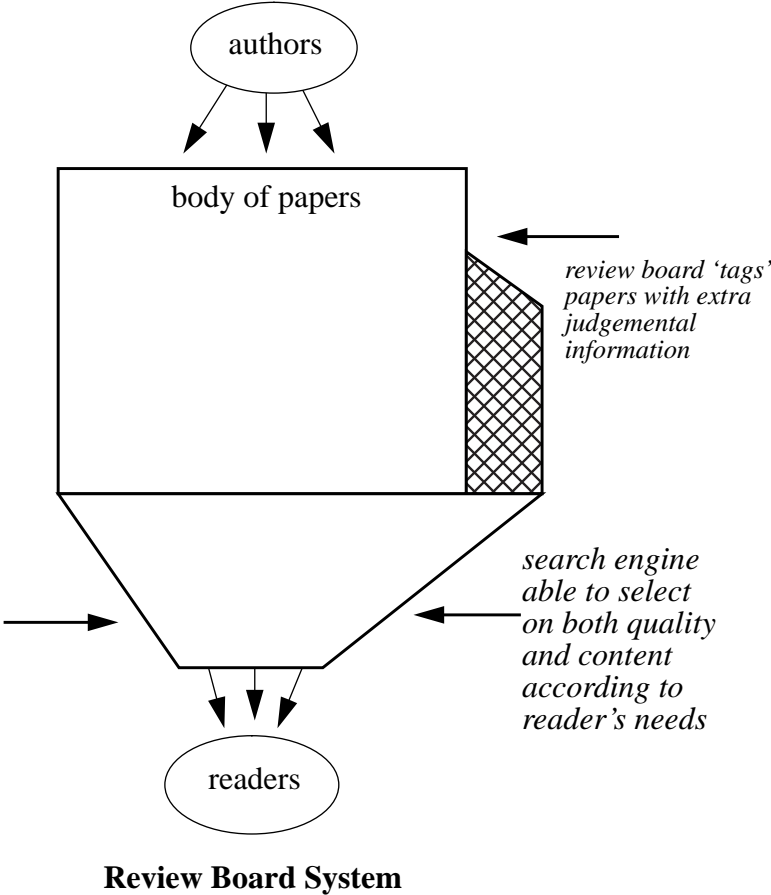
authors

body of papers

review board 'tags' papers with extra judgemental information

search engine able to select on both quality and content according to reader's needs

readers

Review Board System